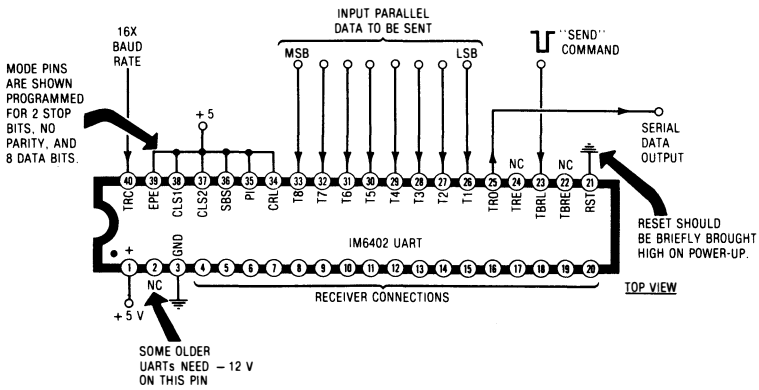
MODE PINS ARE SHOWN PROGRAMMED FOR 2 STOP BITS, NO PARITY, AND 8 DATA BITS.

16X BAUD RATE

INPUT PARALLEL DATA TO BE SENT

MSB

LSB

"SEND" COMMAND

+ 5

SERIAL DATA OUTPUT

NC

NC

40 TRC
39 EPE
38 CLS1
37 CLS2
36 SBS
35 PI
34 CRL
33 T8
32 T7
31 T6
30 T5
29 T4
28 T3
27 T2
26 T1
25 TRO
24 TRE
23 TBRL
22 TBRE
21 RST

RESET SHOULD BE BRIEFLY BROUGHT HIGH ON POWER-UP.

IM6402 UART

+

GND

1 2 3 4 5 6 7 8 9 10 11 12 13 14 15 16 17 18 19 20

NC

+ 5 V

RECEIVER CONNECTIONS

TOP VIEW

SOME OLDER UARTs NEED − 12 V ON THIS PIN